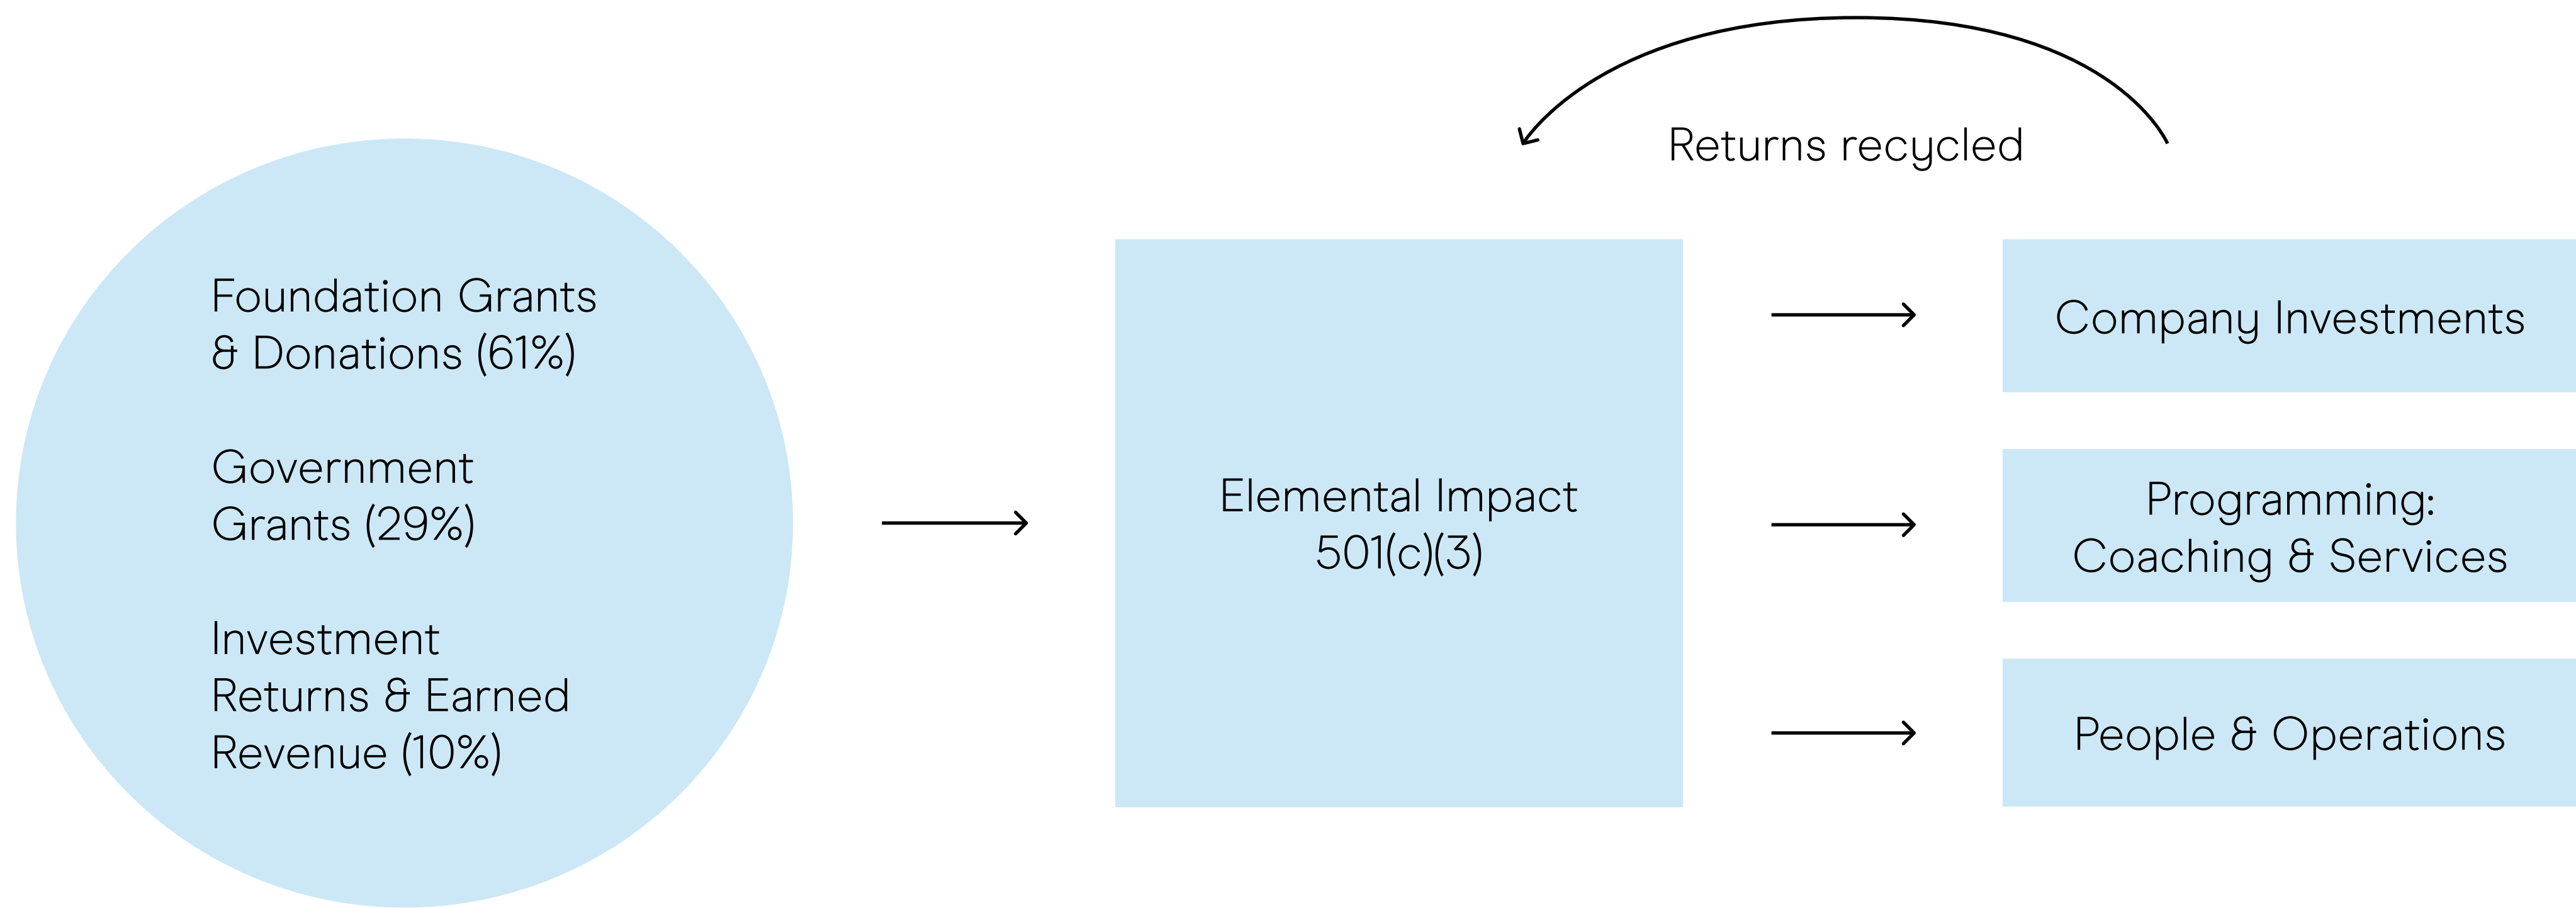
Returns recycled

Foundation Grants & Donations (61%)

Government Grants (29%)

Investment Returns & Earned Revenue (10%)

Elemental Impact 501(c)(3)

Company Investments

Programming: Coaching & Services

People & Operations